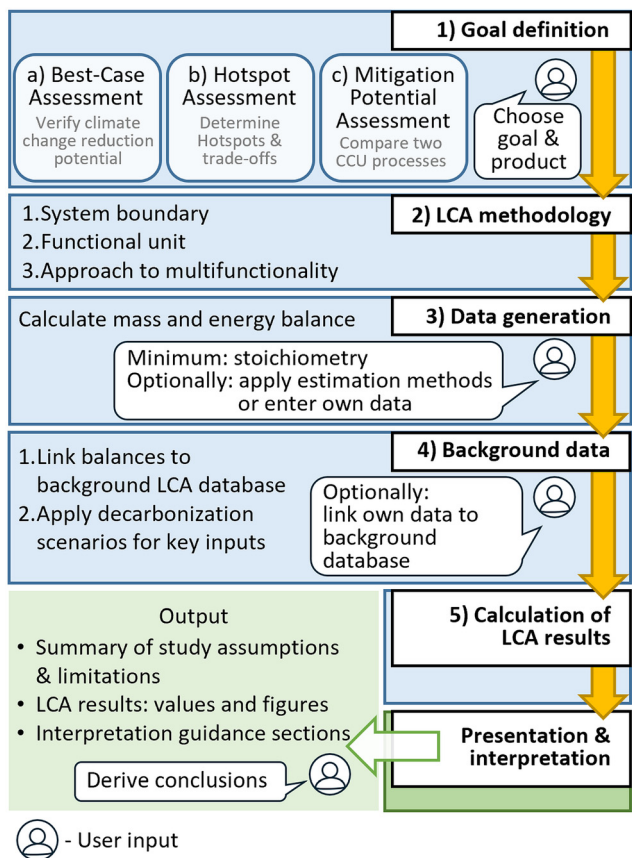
1) Goal definition

a) Best-Case Assessment
Verify climate change reduction potential

b) Hotspot Assessment
Determine Hotspots & trade-offs

c) Mitigation Potential Assessment
Compare two CCU processes

Choose goal & product

2) LCA methodology

1.System boundary
2.Functional unit
3.Approach to multifunctionality

3) Data generation

Calculate mass and energy balance

Minimum: stoichiometry
Optionally: apply estimation methods or enter own data

4) Background data

1.Link balances to background LCA database
2.Apply decarbonization scenarios for key inputs

Optionally: link own data to background database

Output
• Summary of study assumptions & limitations
• LCA results: values and figures
• Interpretation guidance sections

Derive conclusions

5) Calculation of LCA results

Presentation & interpretation

- User input